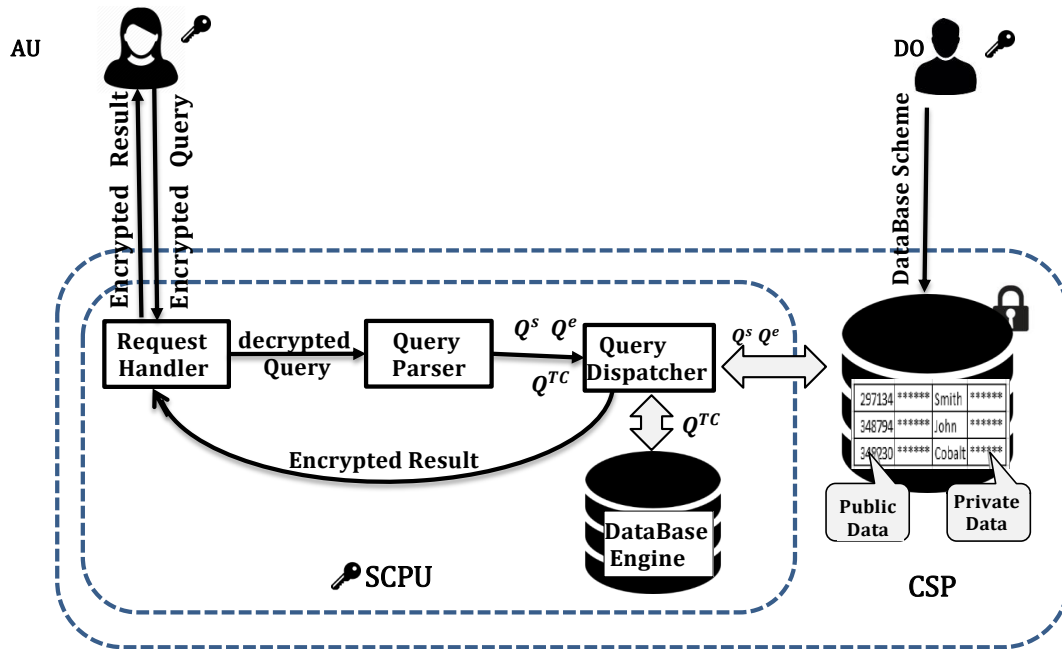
AU

DO

Encrypted Result

Encrypted Query

DataBase Scheme

Request Handler

decrypted Query

Query Parser

$Q^s$ $Q^e$

$Q^{TC}$

Query Dispatcher

$Q^s$ $Q^e$

$Q^{TC}$

Encrypted Result

DataBase Engine

SCPU

| 297134 | ****** | Smith | ****** |
|---|---|---|---|
| 348794 | ****** | John | ****** |
| 348930 | ****** | Cobalt | ****** |

Public Data

Private Data

CSP